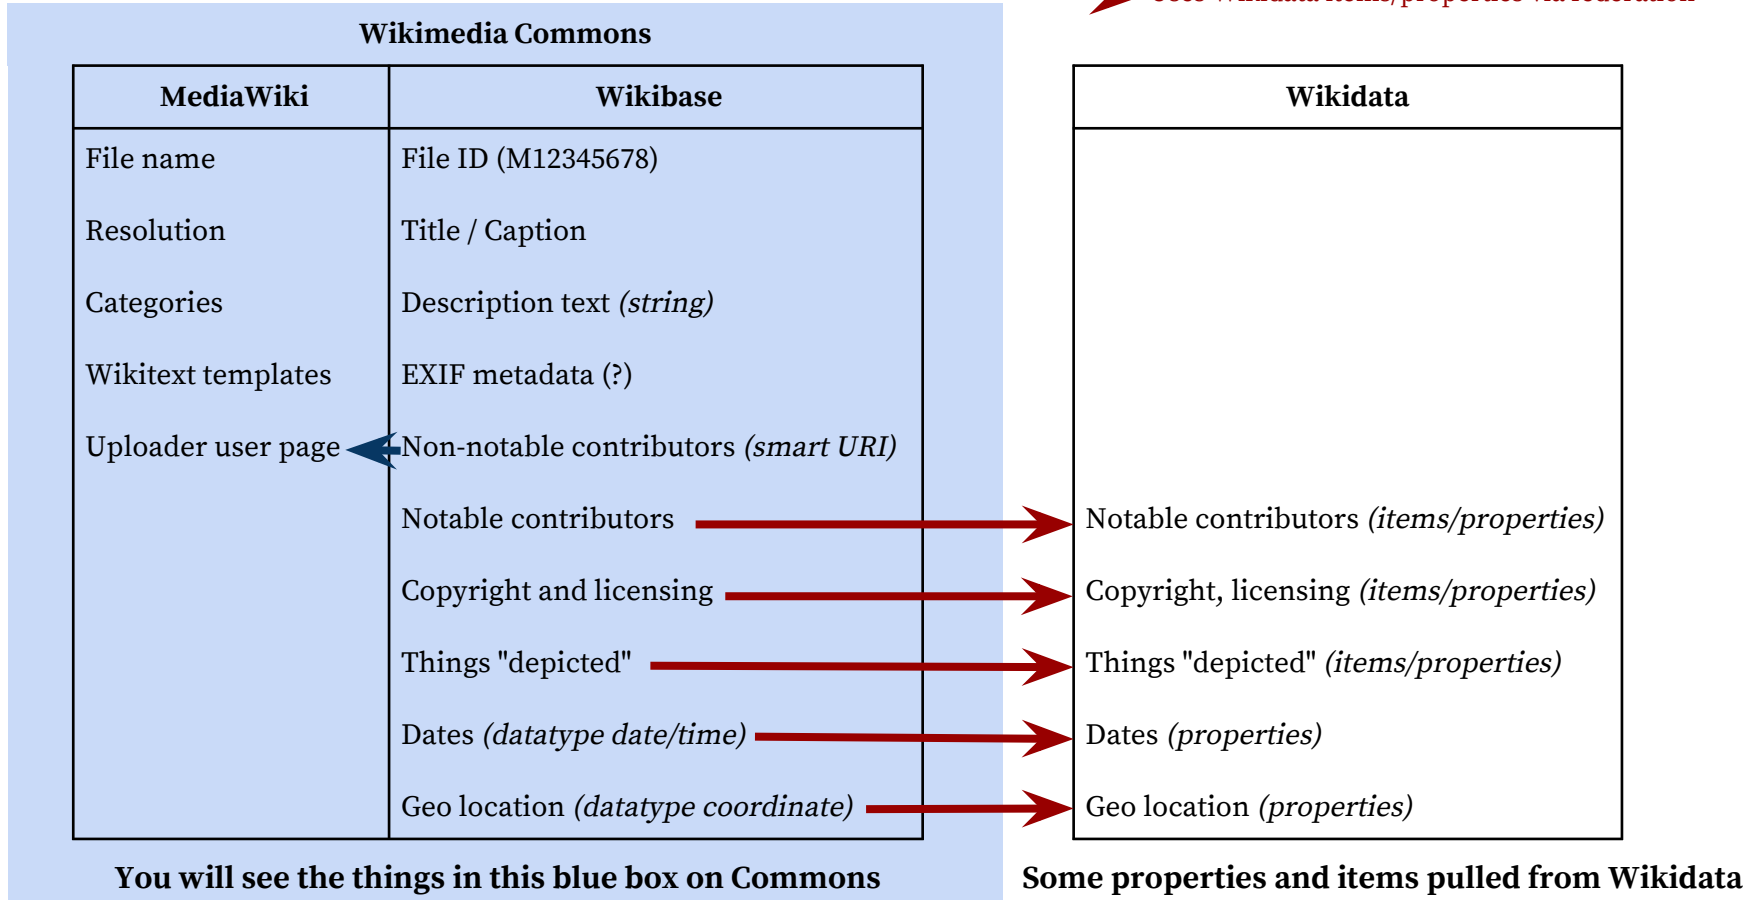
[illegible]

Wikimedia Commons

| MediaWiki | Wikibase |
|---|---|
| File name | File ID (M12345678) |
| Resolution | Title / Caption |
| Categories | Description text *(string)* |
| Wikitext templates | EXIF metadata (?) |
| Uploader user page | Non-notable contributors *(smart URI)* |
| | Notable contributors |
| | Copyright and licensing |
| | Things "depicted" |
| | Dates *(datatype date/time)* |
| | Geo location *(datatype coordinate)* |

You will see the things in this blue box on Commons

| Wikidata |
|---|
| Notable contributors *(items/properties)* |
| Copyright, licensing *(items/properties)* |
| Things "depicted" *(items/properties)* |
| Dates *(properties)* |
| Geo location *(properties)* |

Some properties and items pulled from Wikidata